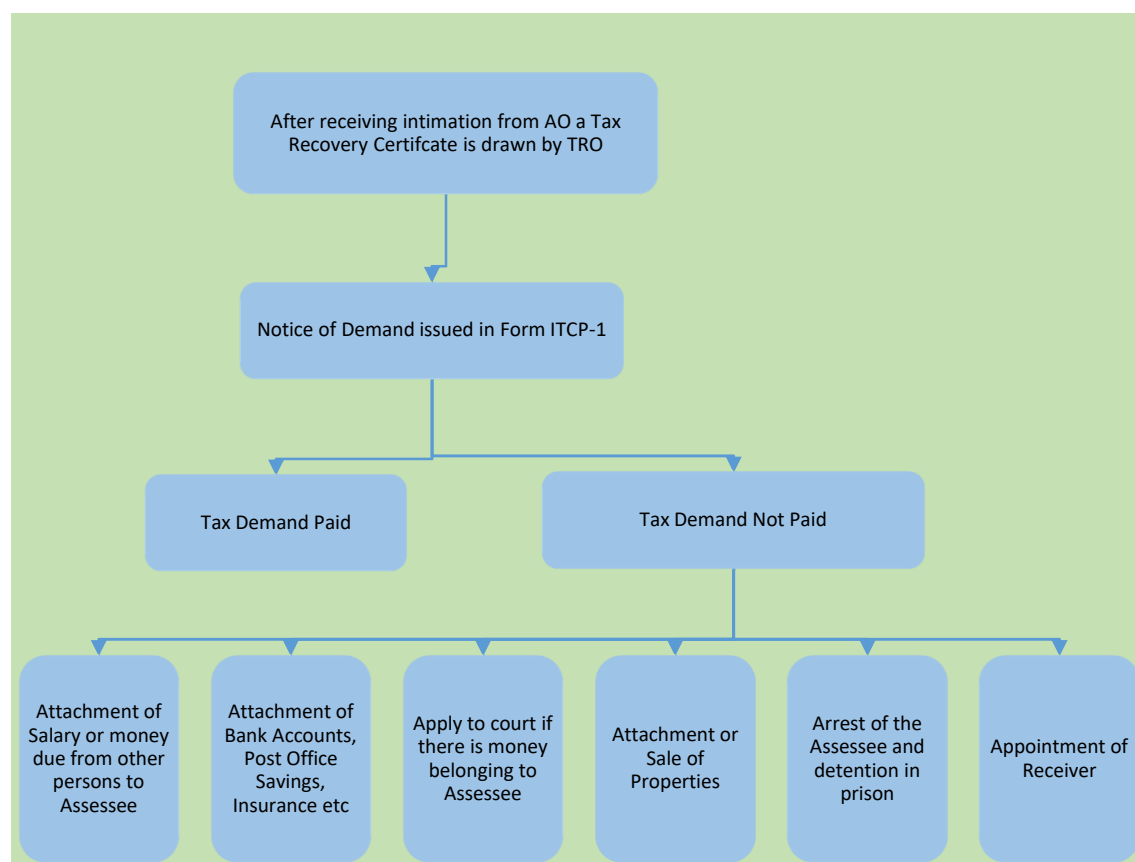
After receiving intimation from AO a Tax Recovery Certifcate is drawn by TRO

Notice of Demand issued in Form ITCP-1

Tax Demand Paid

Tax Demand Not Paid

Attachment of Salary or money due from other persons to Assessee

Attachment of Bank Accounts, Post Office Savings, Insurance etc

Apply to court if there is money belonging to Assessee

Attachment or Sale of Properties

Arrest of the Assessee and detention in prison

Appointment of Receiver